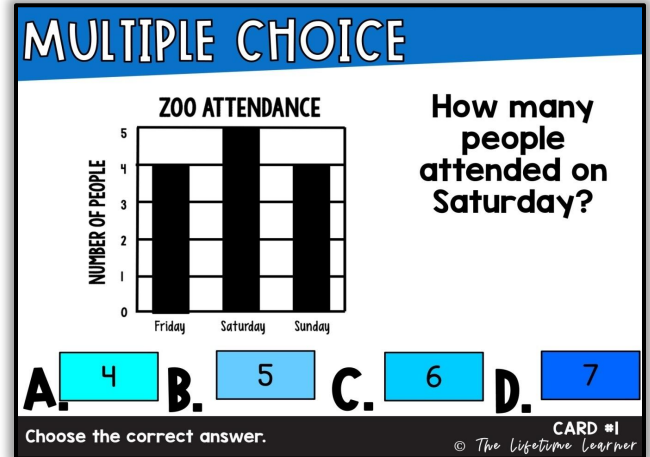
MULTIPLE CHOICE

ZOO ATTENDANCE

NUMBER OF PEOPLE

5
4
3
2
1
0

Friday Saturday Sunday

How many people attended on Saturday?

A. 4
B. 5
C. 6
D. 7

Choose the correct answer.

CARD #1
© The Lifetime Learner